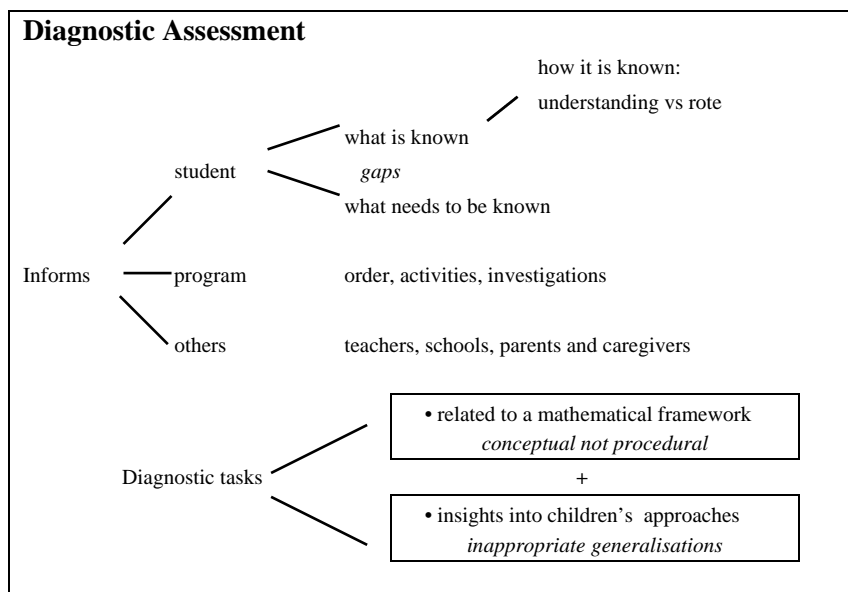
**Diagnostic Assessment**

how it is known:
understanding vs rote

what is known

student

*gaps*

what needs to be known

Informs

program

order, activities, investigations

others

teachers, schools, parents and caregivers

• related to a mathematical framework
*conceptual not procedural*

Diagnostic tasks

+

• insights into children's approaches
*inappropriate generalisations*